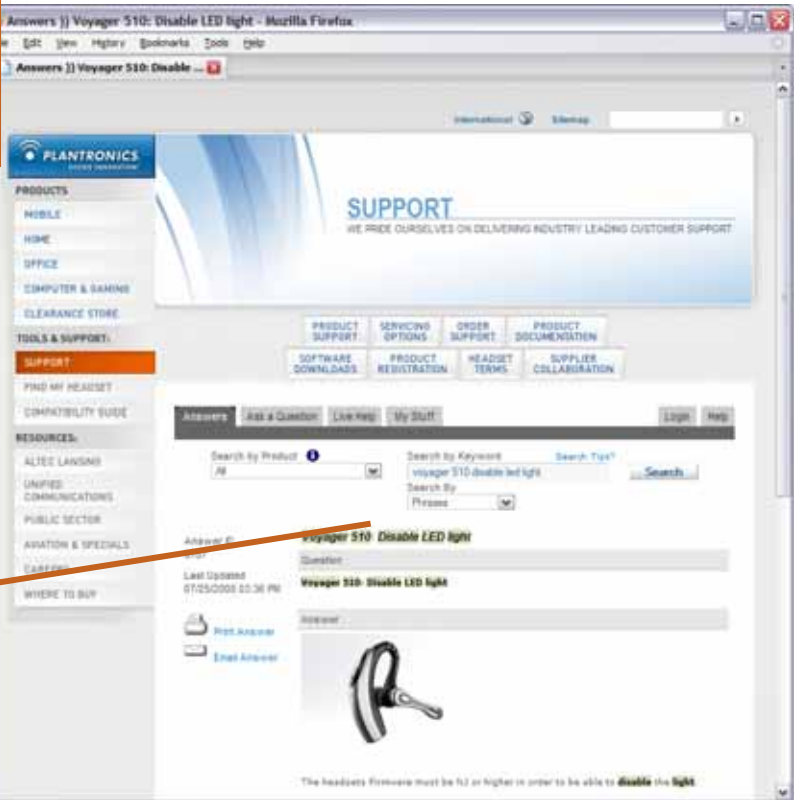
Answers )) Voyager 510: Disable LED light - Mozilla Firefox

e Edit View History Bookmarks Tools Help

Answers )) Voyager 510: Disable ...

International Sitemap

PLANTRONICS

PRODUCTS

MOBILE

HOME

OFFICE

COMPUTER & GAMING

CLEARANCE STORE

TOOLS & SUPPORT:

SUPPORT

FIND MY HEADSET

COMPATIBILITY GUIDE

RESOURCES:

ALTEC LANSING

UNIFIED COMMUNICATIONS

PUBLIC SECTOR

AVIATION & SPECIALS

CAREERS

WHERE TO BUY

SUPPORT

WE PRIDE OURSELVES ON DELIVERING INDUSTRY LEADING CUSTOMER SUPPORT

PRODUCT SUPPORT | SERVICING OPTIONS | ORDER SUPPORT | PRODUCT DOCUMENTATION

SOFTWARE DOWNLOADS | PRODUCT REGISTRATION | HEADSET TERMS | SUPPLIER COLLABORATION

Answers | Ask a Question | Live Help | My Stuff | Login | Help

Search by Product
All

Search by Keyword
voyager 510 disable led light
Search Tips?
Search

Search By
Phrases

Answer ID
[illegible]

Last Updated
07/25/2008 03:36 PM

Print Answer

Email Answer

Voyager 510 Disable LED light

Question

Voyager 510- Disable LED light

Answer

The headsets firmware must be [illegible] or higher in order to be able to disable the light.